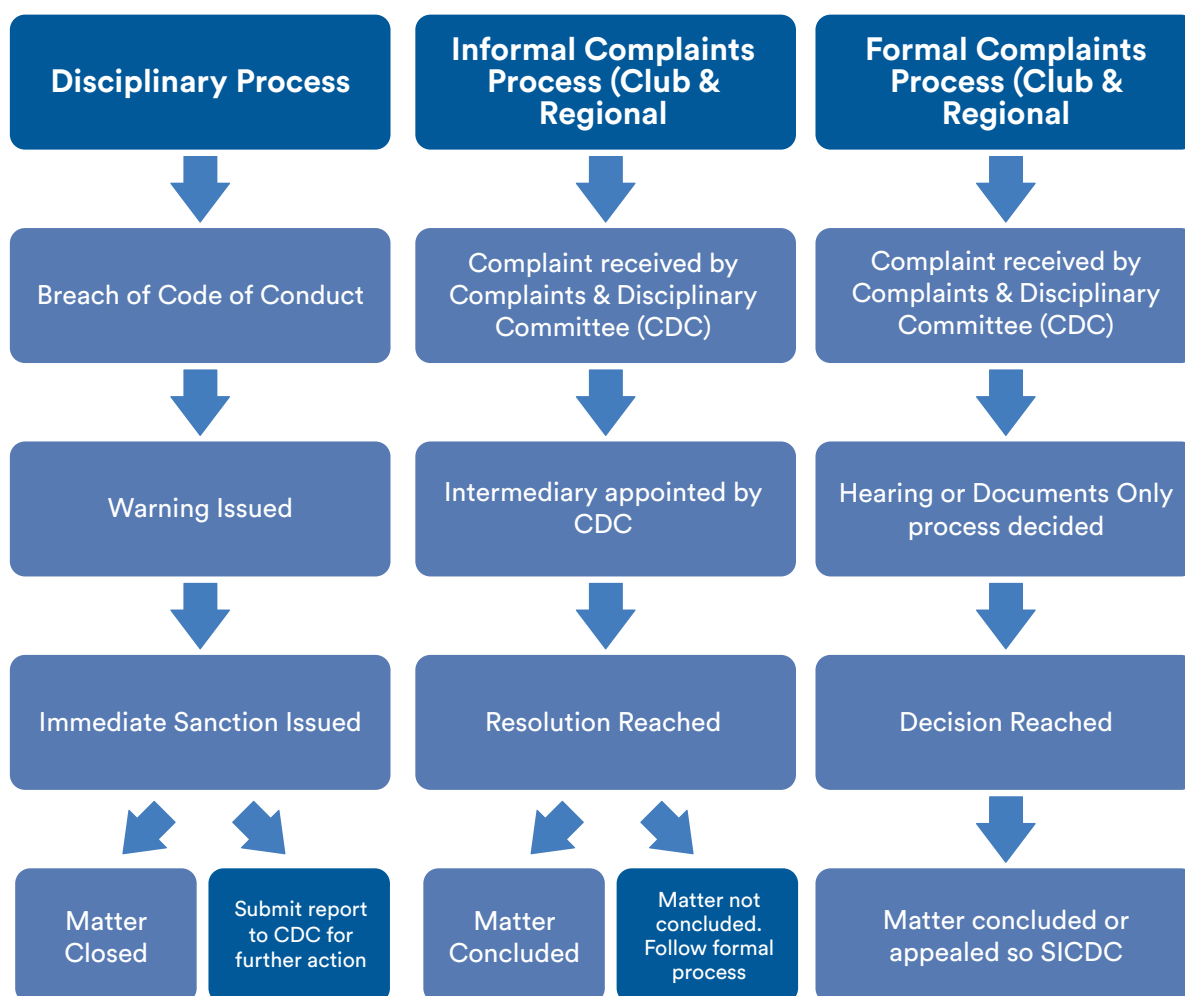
Disciplinary Process

Breach of Code of Conduct

Warning Issued

Immediate Sanction Issued

Matter Closed

Submit report to CDC for further action

Informal Complaints Process (Club & Regional

Complaint received by Complaints & Disciplinary Committee (CDC)

Intermediary appointed by CDC

Resolution Reached

Matter Concluded

Matter not concluded. Follow formal process

Formal Complaints Process (Club & Regional

Complaint received by Complaints & Disciplinary Committee (CDC)

Hearing or Documents Only process decided

Decision Reached

Matter concluded or appealed so SICDC